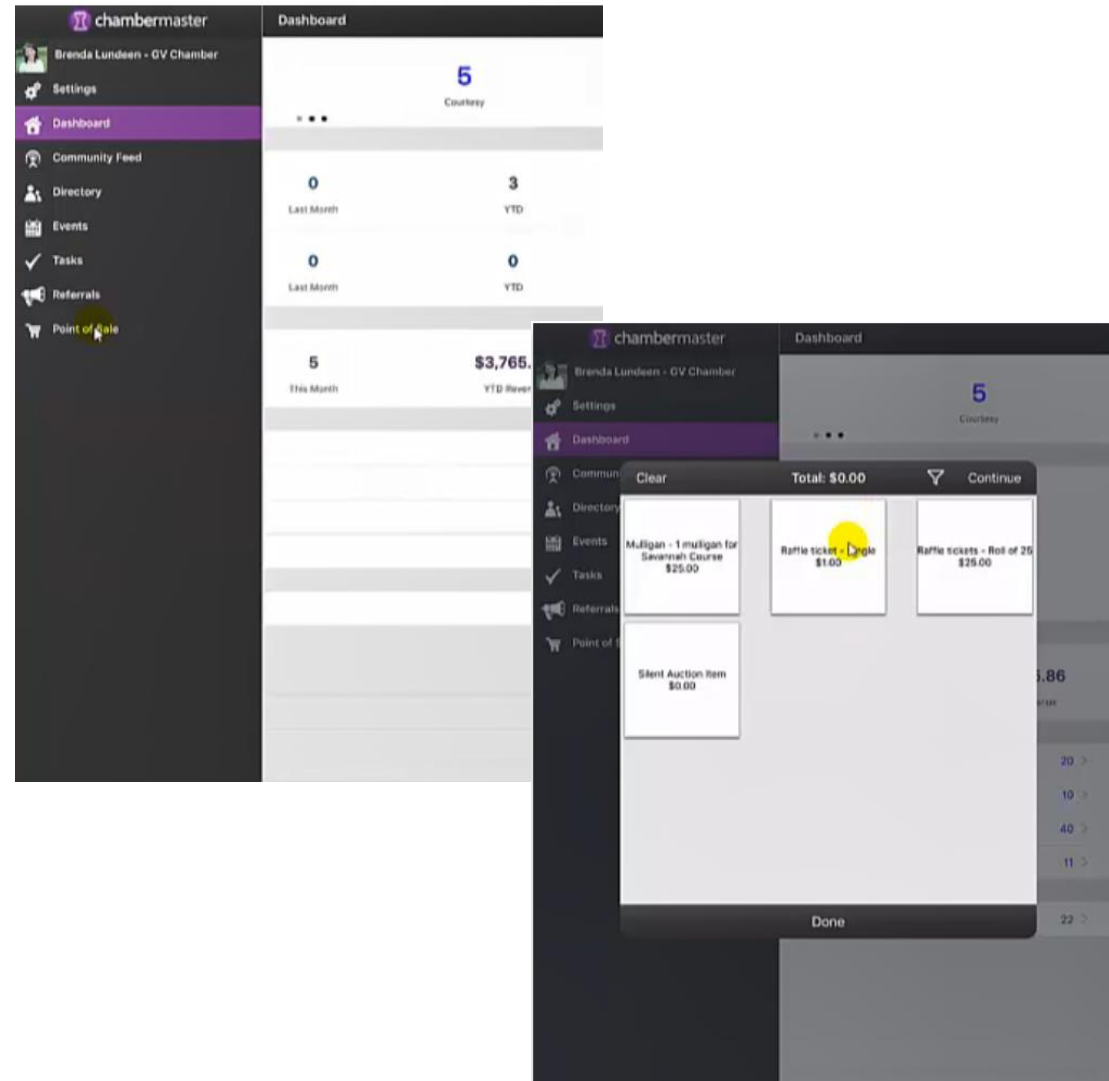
chambermaster
Dashboard
Brenda Lundeen - GV Chamber
Settings
Dashboard
Community Feed
Directory
Events
Tasks
Referrals
Point of Sale

5
Courtesy

0
Last Month
3
YTD
0
Last Month
0
YTD
5
This Month
$3,765.
YTD Rever

chambermaster
Dashboard
Brenda Lundeen - GV Chamber
Settings
Dashboard
Commun
Directory
Events
Tasks
Referrals
Point of S

5
Courtesy

Clear
Total: $0.00
Continue

Mulligan - 1 mulligan for Savannah Course
$25.00

Raffle ticket - Single
$1.00

Raffle tickets - Roll of 25
$25.00

Silent Auction Item
$0.00

Done

.86
20
10
40
11
22